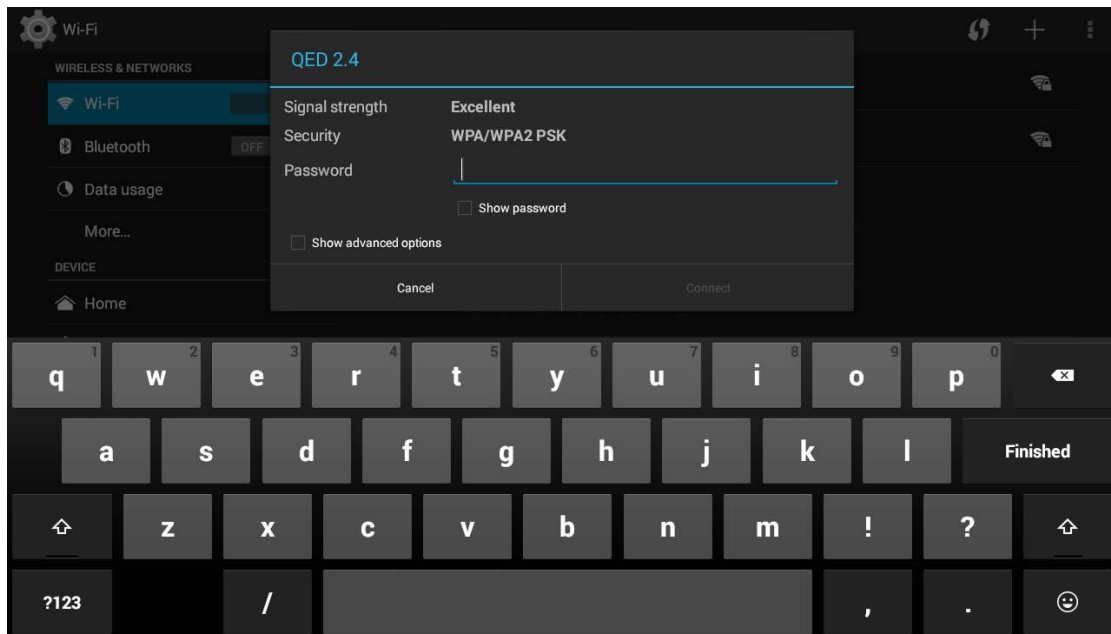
Wi-Fi

WIRELESS & NETWORKS

Wi-Fi

Bluetooth OFF

Data usage

More...

DEVICE

Home

QED 2.4

Signal strength Excellent

Security WPA/WPA2 PSK

Password

Show password

Show advanced options

Cancel

Connect

| 1 q | 2 w | 3 e | 4 r | 5 t | 6 y | 7 u | 8 i | 9 o | 0 p | |
|---|---|---|---|---|---|---|---|---|---|---|
| a | s | d | f | g | h | j | k | l | Finished | |
| ⇧ | z | x | c | v | b | n | m | ! | ? | ⇧ |
| ?123 | / | | , | . | ☺ | | | | | |